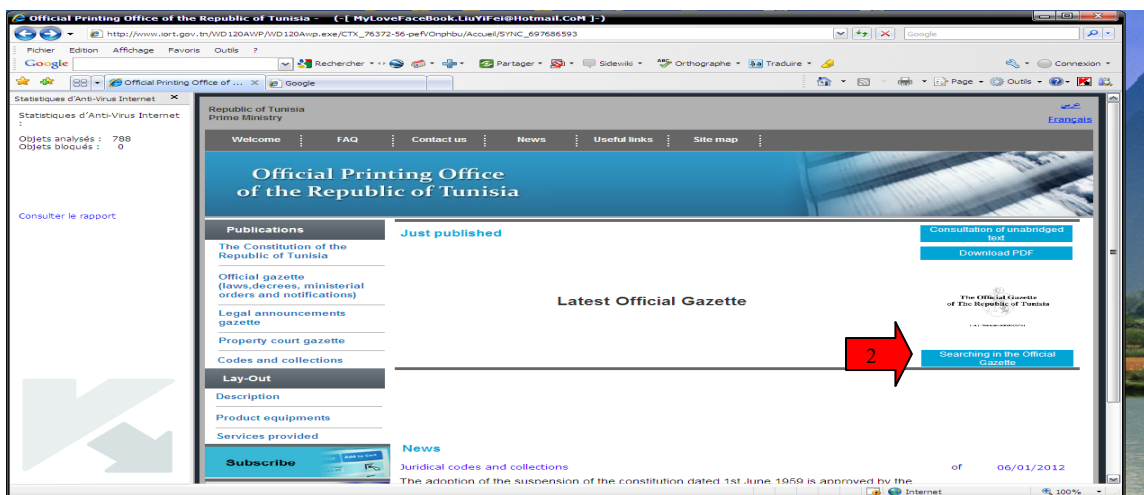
Official Printing Office of the Republic of Tunisia - (-[ MyLoveFaceBook.LiuYiFei@Hotmail.CoM ]-)

http://www.iort.gov.tn/WD120AWP/WD120Awp.exe/CTX_76372-56-pefVOnphbu/Accueil/SYNC_697686593

Google

Fichier Edition Affichage Favoris Outils ?

Google Rechercher Partager Sidewiki Orthographe Traduire Connexion

Official Printing Office of ... Google

Page Outils

Statistiques d'Anti-Virus Internet

Statistiques d'Anti-Virus Internet :

Objets analysés : 788
Objets bloqués : 0

Consulter le rapport

Republic of Tunisia
Prime Ministry

عربي
Français

Welcome FAQ Contact us News Useful links Site map

Official Printing Office
of the Republic of Tunisia

Publications

The Constitution of the Republic of Tunisia

Official gazette (laws,decrees, ministerial orders and notifications)

Legal announcements gazette

Property court gazette

Codes and collections

Lay-Out

Description

Product equipments

Services provided

Subscribe

Just published

Consultation of unabridged text

Download PDF

Latest Official Gazette

The Official Gazette of The Republic of Tunisia

2

Searching in the Official Gazette

News

Juridical codes and collections of 06/01/2012

The adoption of the suspension of the constitution dated 1st June 1959 is approved by the

Internet 100%